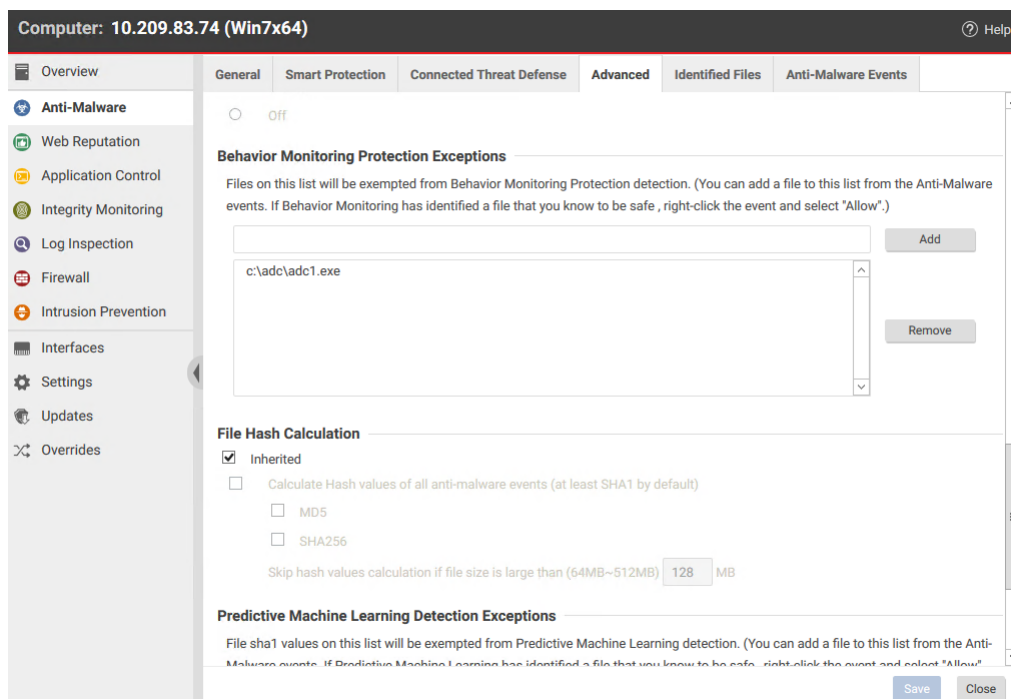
Computer: 10.209.83.74 (Win7x64)

Help

Overview
Anti-Malware
Web Reputation
Application Control
Integrity Monitoring
Log Inspection
Firewall
Intrusion Prevention
Interfaces
Settings
Updates
Overrides

| General | Smart Protection | Connected Threat Defense | Advanced | Identified Files | Anti-Malware Events |
|---|---|---|---|---|---|

Off

Behavior Monitoring Protection Exceptions

Files on this list will be exempted from Behavior Monitoring Protection detection. (You can add a file to this list from the Anti-Malware events. If Behavior Monitoring has identified a file that you know to be safe , right-click the event and select "Allow".)

Add

c:\adc\adc1.exe

Remove

File Hash Calculation

Inherited

Calculate Hash values of all anti-malware events (at least SHA1 by default)

MD5

SHA256

Skip hash values calculation if file size is large than (64MB~512MB) 128 MB

Predictive Machine Learning Detection Exceptions

File sha1 values on this list will be exempted from Predictive Machine Learning detection. (You can add a file to this list from the Anti-Malware events. If Predictive Machine Learning has identified a file that you know to be safe, right-click the event and select "Allow" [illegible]

Save Close